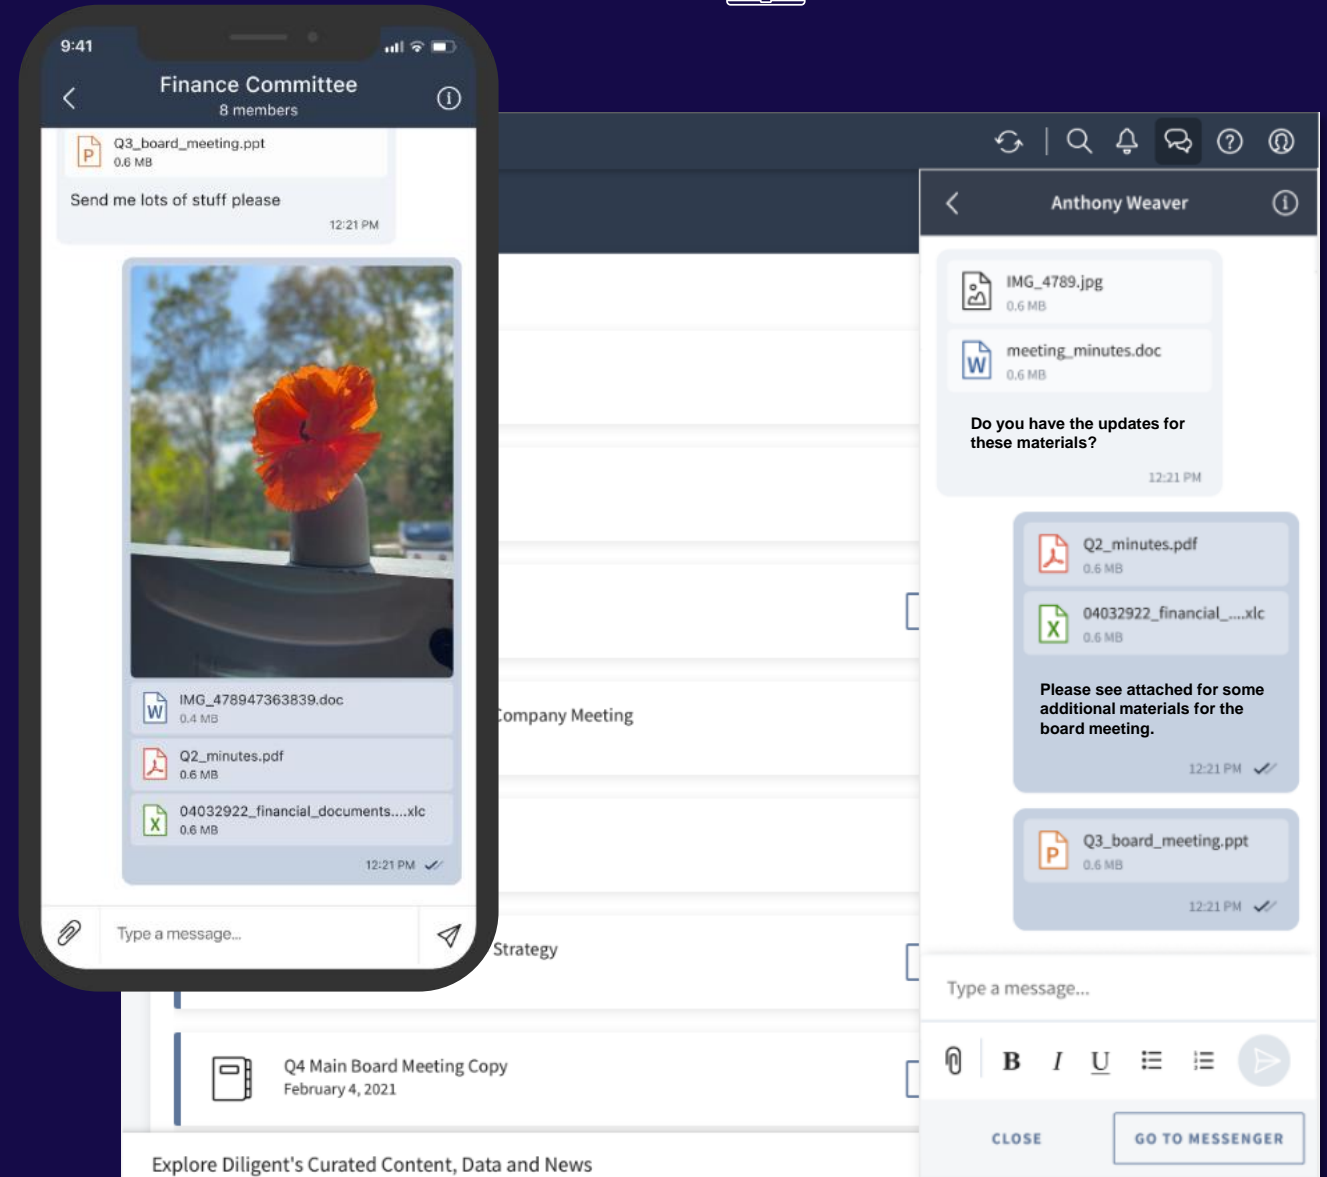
9:41

Finance Committee
8 members

Q3_board_meeting.ppt
0.6 MB

Send me lots of stuff please

12:21 PM

IMG_478947363839.doc
0.4 MB

Q2_minutes.pdf
0.6 MB

04032922_financial_documents....xlc
0.6 MB

12:21 PM

Type a message...

Company Meeting

Strategy

Q4 Main Board Meeting Copy
February 4, 2021

Explore Diligent's Curated Content, Data and News

Anthony Weaver

IMG_4789.jpg
0.6 MB

meeting_minutes.doc
0.6 MB

Do you have the updates for these materials?

12:21 PM

Q2_minutes.pdf
0.6 MB

04032922_financial_....xlc
0.6 MB

Please see attached for some additional materials for the board meeting.

12:21 PM

Q3_board_meeting.ppt
0.6 MB

12:21 PM

Type a message...

B I U

CLOSE

GO TO MESSENGER